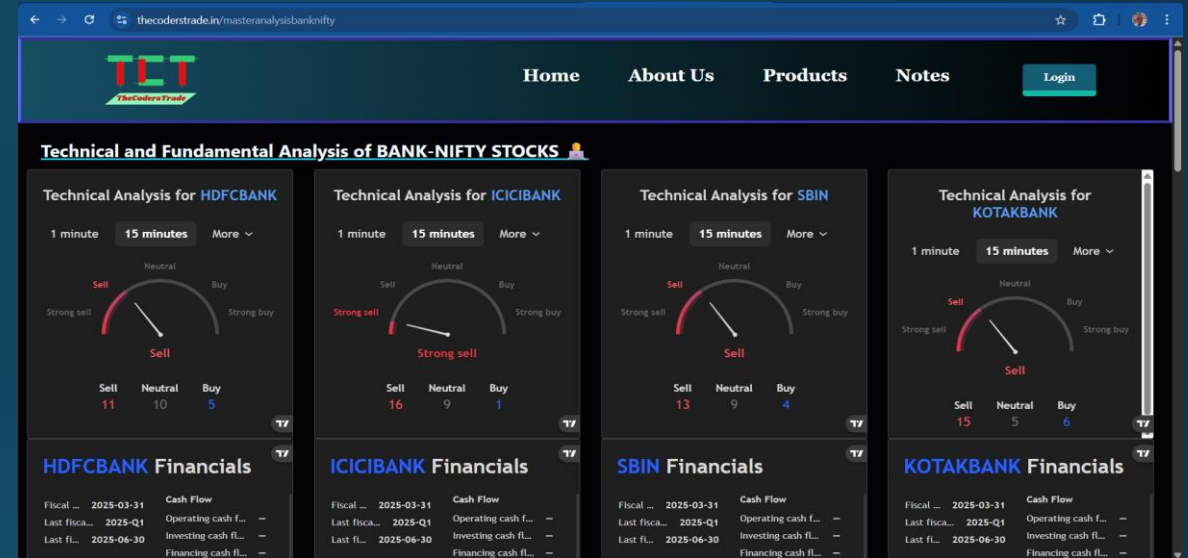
thecoderstrade.in/masteranalysisbanknifty

TCT
TheCodersTrade

Home About Us Products Notes Login

Technical and Fundamental Analysis of BANK-NIFTY STOCKS

Technical Analysis for HDFCBANK
1 minute 15 minutes More
Neutral
Sell Buy
Strong sell Strong buy
Sell
Sell 11 Neutral 10 Buy 5

Technical Analysis for ICICIBANK
1 minute 15 minutes More
Neutral
Sell Buy
Strong sell Strong buy
Strong sell
Sell 16 Neutral 9 Buy 1

Technical Analysis for SBIN
1 minute 15 minutes More
Neutral
Sell Buy
Strong sell Strong buy
Sell
Sell 13 Neutral 9 Buy 4

Technical Analysis for KOTAKBANK
1 minute 15 minutes More
Neutral
Sell Buy
Strong sell Strong buy
Sell
Sell 15 Neutral 5 Buy 6

HDFCBANK Financials
Fiscal ... 2025-03-31
Last fisca... 2025-Q1
Last fi... 2025-06-30
Cash Flow
Operating cash f... —
Investing cash fl... —
Financing cash fl... —

ICICIBANK Financials
Fiscal ... 2025-03-31
Last fisca... 2025-Q1
Last fi... 2025-06-30
Cash Flow
Operating cash f... —
Investing cash fl... —
Financing cash fl... —

SBIN Financials
Fiscal ... 2025-03-31
Last fisca... 2025-Q1
Last fi... 2025-06-30
Cash Flow
Operating cash f... —
Investing cash fl... —
Financing cash fl... —

KOTAKBANK Financials
Fiscal ... 2025-03-31
Last fisca... 2025-Q1
Last fi... 2025-06-30
Cash Flow
Operating cash f... —
Investing cash fl... —
Financing cash fl... —